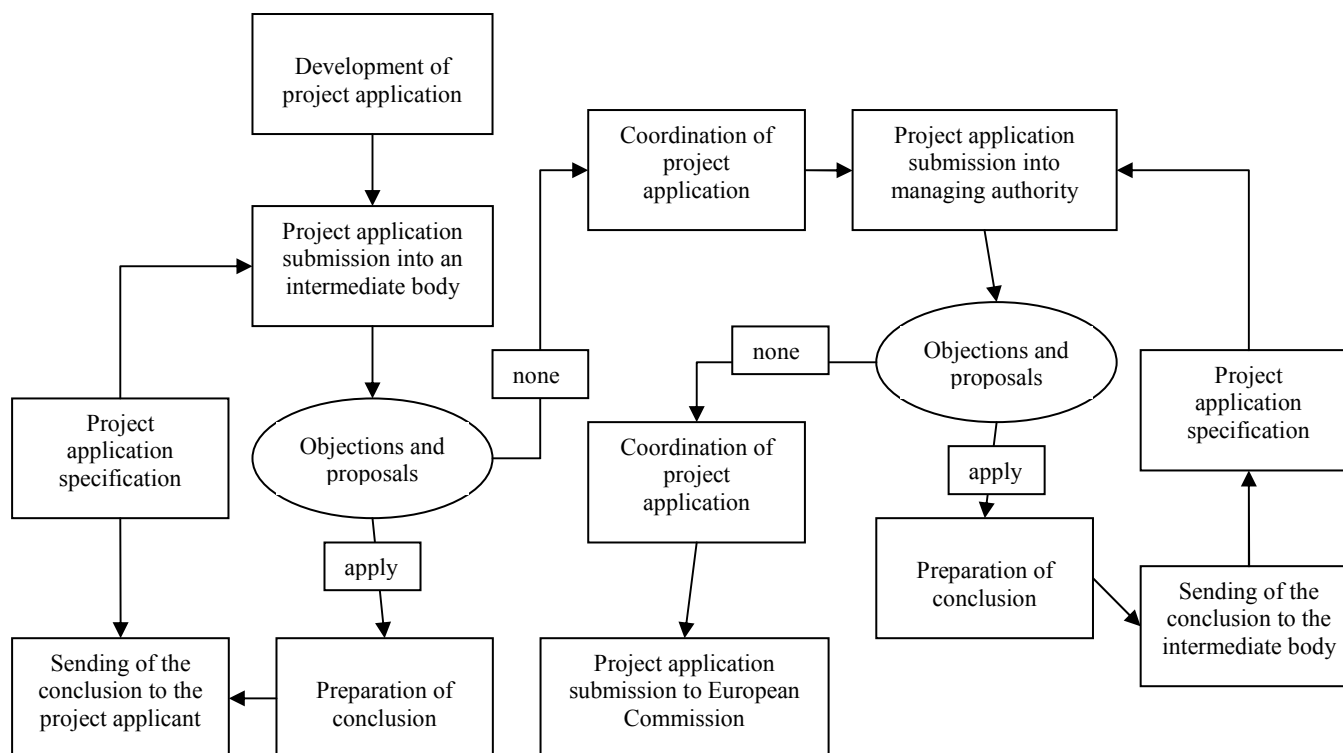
Development of project application

Project application submission into an intermediate body

Project application specification

Objections and proposals

none

apply

Sending of the conclusion to the project applicant

Preparation of conclusion

Coordination of project application

Project application submission into managing authority

none

Objections and proposals

Coordination of project application

apply

Project application specification

Preparation of conclusion

Sending of the conclusion to the intermediate body

Project application submission to European Commission